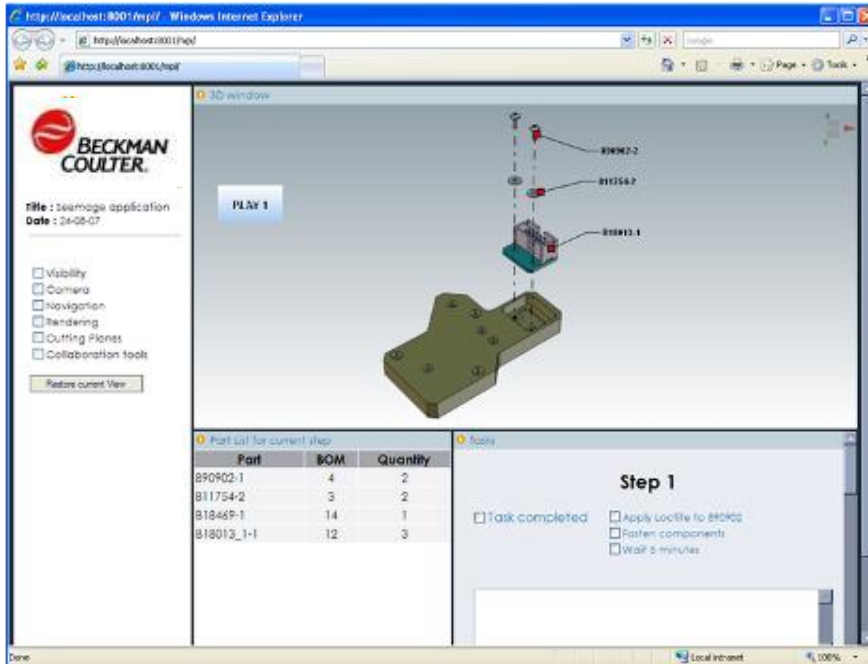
http://localhost:8001/mpi/ - Windows Internet Explorer

http://localhost:8001/mpi/

Google

http://localhost:8001/mpi/

Page · Tools ·

BECKMAN COULTER.

Title : Seemage application
Date : 24-08-07

☐ Visibility
☐ Camera
☐ Navigation
☐ Rendering
☐ Cutting Planes
☐ Collaboration tools

Restore current View

3D window

PLAY 1

890902-2

811754-2

B18013.1

Part List for current step

| Part | BOM | Quantity |
|---|---|---|
| 890902-1 | 4 | 2 |
| 811754-2 | 3 | 2 |
| B18469-1 | 14 | 1 |
| B18013_1-1 | 12 | 3 |

Tasks

Step 1

☐ Task completed

☐ Apply Loctite to 890902
☐ Fasten components
☐ Wait 5 minutes

Done

Local intranet

100%